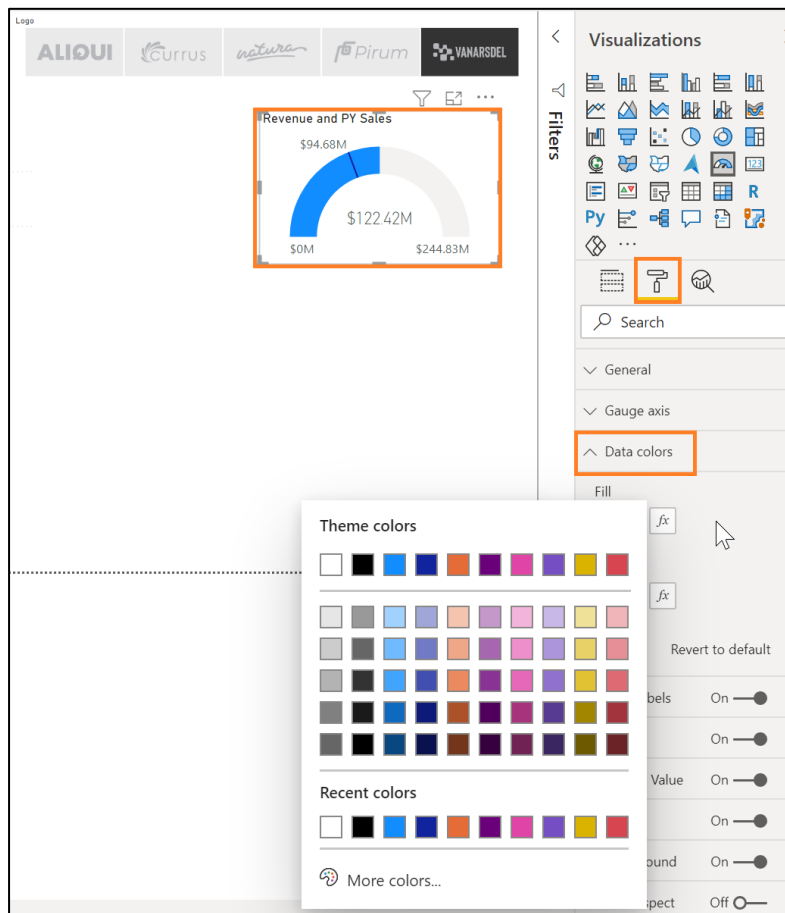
Logo

ALIQUI Currus natura Pirum VANARSDEL

Revenue and PY Sales

$94.68M

$122.42M

$0M $244.83M

Filters

Visualizations

R

Py

Search

General

Gauge axis

Data colors

Fill

fx

fx

Revert to default

bels On

On

Value On

On

ound On

spect Off

Theme colors

Recent colors

More colors...